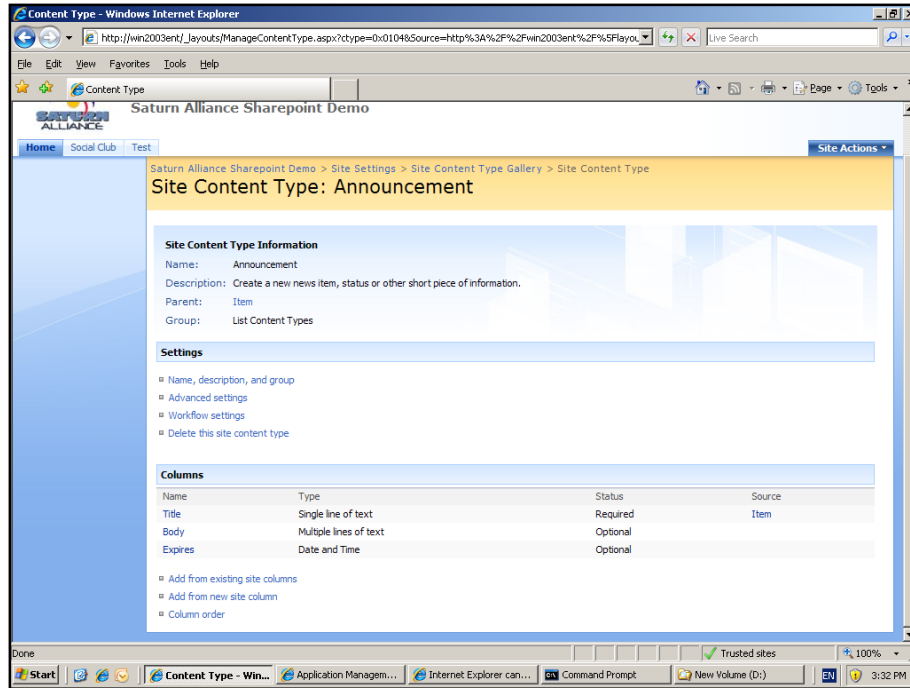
Content Type - Windows Internet Explorer

http://win2003ent/_layouts/ManageContentType.aspx?ctype=0x0104&Source=http%3A%2F%2Fwin2003ent%2F%5Flayou

Live Search

File Edit View Favorites Tools Help

Content Type

Page Tools

SATURN ALLIANCE

Saturn Alliance Sharepoint Demo

Home Social Club Test

Site Actions

Saturn Alliance Sharepoint Demo > Site Settings > Site Content Type Gallery > Site Content Type

Site Content Type: Announcement

Site Content Type Information

Name: Announcement

Description: Create a new news item, status or other short piece of information.

Parent: Item

Group: List Content Types

Settings

Name, description, and group

Advanced settings

Workflow settings

Delete this site content type

Columns

| Name | Type | Status | Source |
|---|---|---|---|
| Title | Single line of text | Required | Item |
| Body | Multiple lines of text | Optional | |
| Expires | Date and Time | Optional | |

Add from existing site columns

Add from new site column

Column order

Done

Trusted sites

100%

Start

Content Type - Win...

Application Managem...

Internet Explorer can...

Command Prompt

New Volume (D:)

EN

3:32 PM